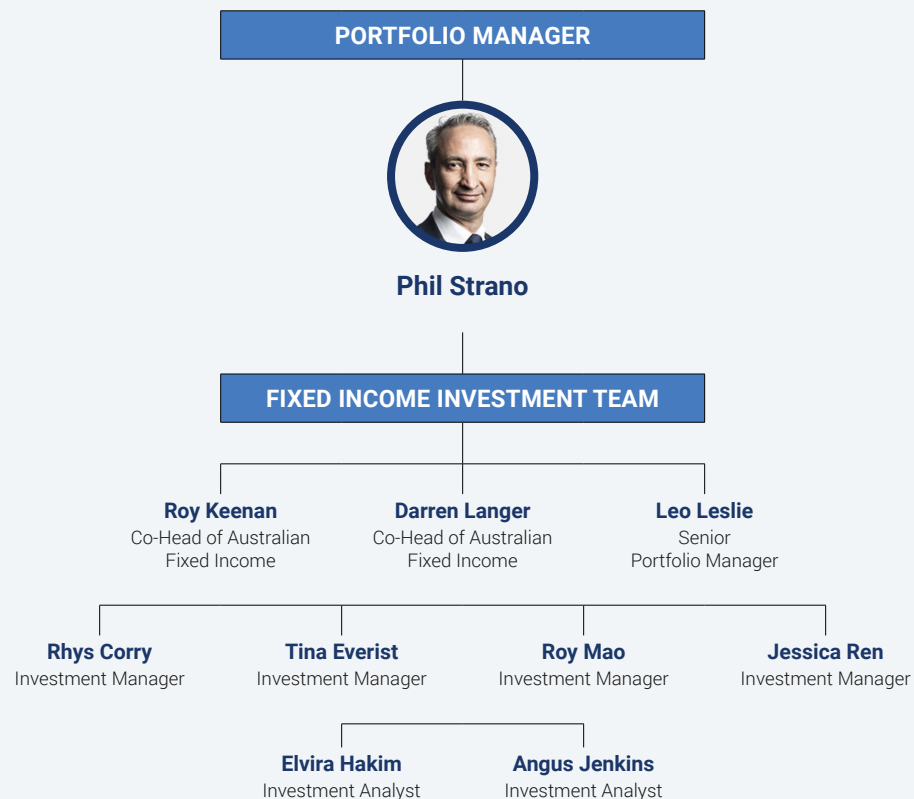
PORTFOLIO MANAGER

Phil Strano

FIXED INCOME INVESTMENT TEAM

Roy Keenan
Co-Head of Australian Fixed Income

Darren Langer
Co-Head of Australian Fixed Income

Leo Leslie
Senior Portfolio Manager

Rhys Corry
Investment Manager

Tina Everist
Investment Manager

Roy Mao
Investment Manager

Jessica Ren
Investment Manager

Elvira Hakim
Investment Analyst

Angus Jenkins
Investment Analyst